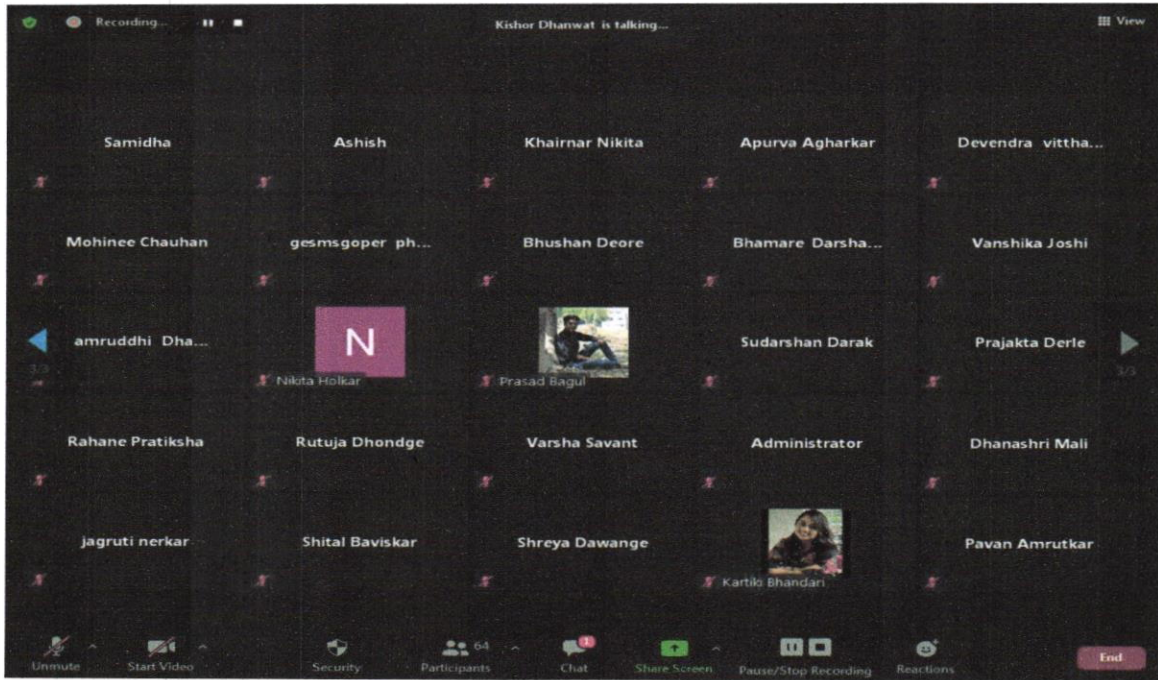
Recording...

Kishor Dhanwat is talking...

View

Samidha

Ashish

Khairnar Nikita

Apurva Agharkar

Devendra vittha...

Mohinee Chauhan

gesmsgoper ph...

Bhushan Deore

Bhamare Darsha...

Vanshika Joshi

amruddhi Dha...

3/3

N

Nikita Holkar

Prasad Bagul

Sudarshan Darak

Prajakta Derle

3/3

Rahane Pratiksha

Rutuja Dhondge

Varsha Savant

Administrator

Dhanashri Mali

jagruti nerkar

Shital Baviskar

Shreya Dawange

Kartik Bhandari

Pavan Amrutkar

Unmute

Start Video

Security

64

Participants

1

Chat

Share Screen

Pause/Stop Recording

Reactions

End